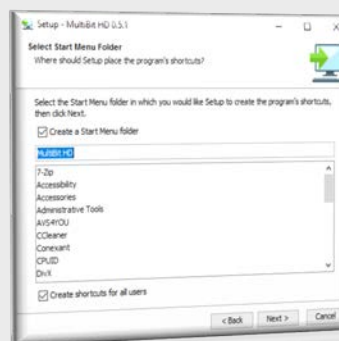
Setup - MultiBit HD 0.5.1

Select Start Menu Folder
Where should Setup place the program's shortcuts?

Select the Start Menu folder in which you would like Setup to create the program's shortcuts, then click Next.

Create a Start Menu folder

MultiBit HD

7-Zip
Accessibility
Accessories
Administrative Tools
AVS4YOU
CCleaner
Conexant
CPUID
DivX

Create shortcuts for all users

< Back Next > Cancel